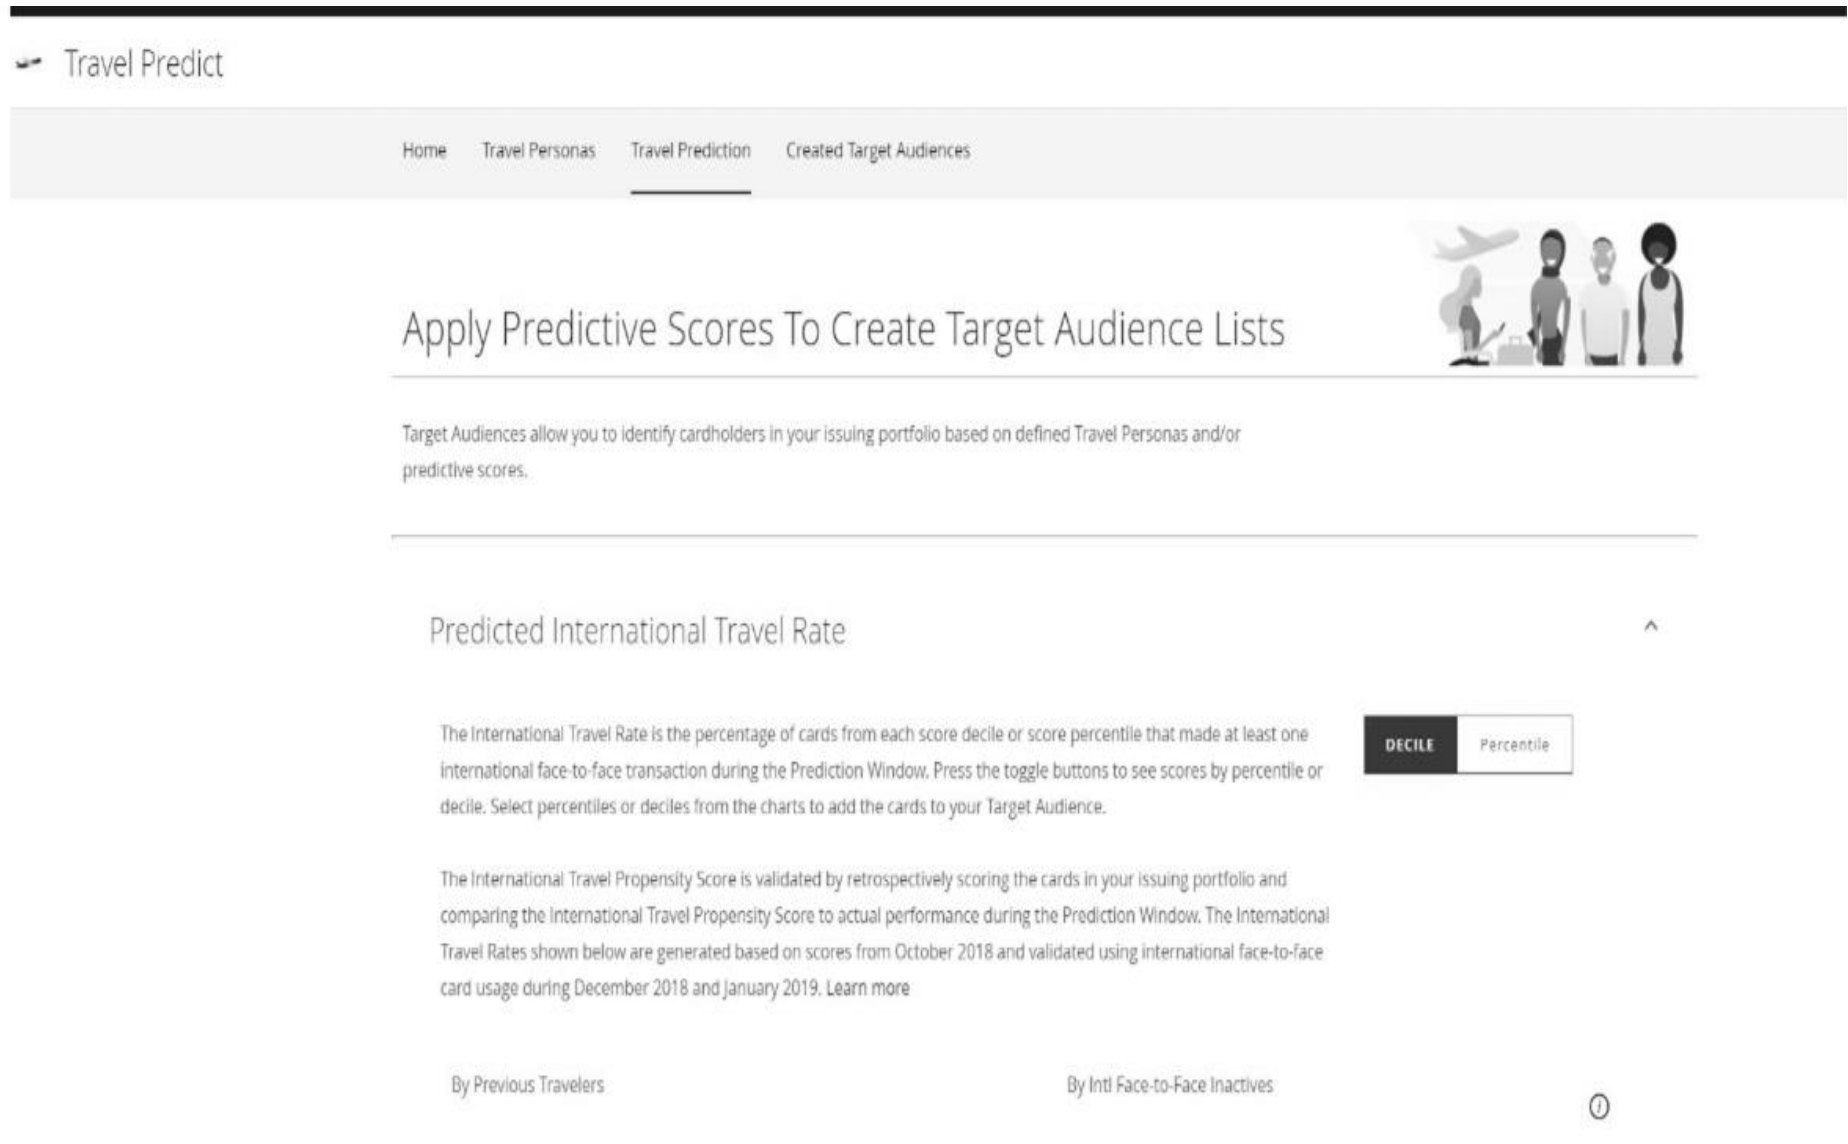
Travel Predict

Home Travel Personas Travel Prediction Created Target Audiences

Apply Predictive Scores To Create Target Audience Lists

Target Audiences allow you to identify cardholders in your issuing portfolio based on defined Travel Personas and/or predictive scores.

Predicted International Travel Rate

The International Travel Rate is the percentage of cards from each score decile or score percentile that made at least one international face-to-face transaction during the Prediction Window. Press the toggle buttons to see scores by percentile or decile. Select percentiles or deciles from the charts to add the cards to your Target Audience.

DECILE Percentile

The International Travel Propensity Score is validated by retrospectively scoring the cards in your issuing portfolio and comparing the International Travel Propensity Score to actual performance during the Prediction Window. The International Travel Rates shown below are generated based on scores from October 2018 and validated using international face-to-face card usage during December 2018 and January 2019. Learn more

By Previous Travelers

By Intl Face-to-Face Inactives